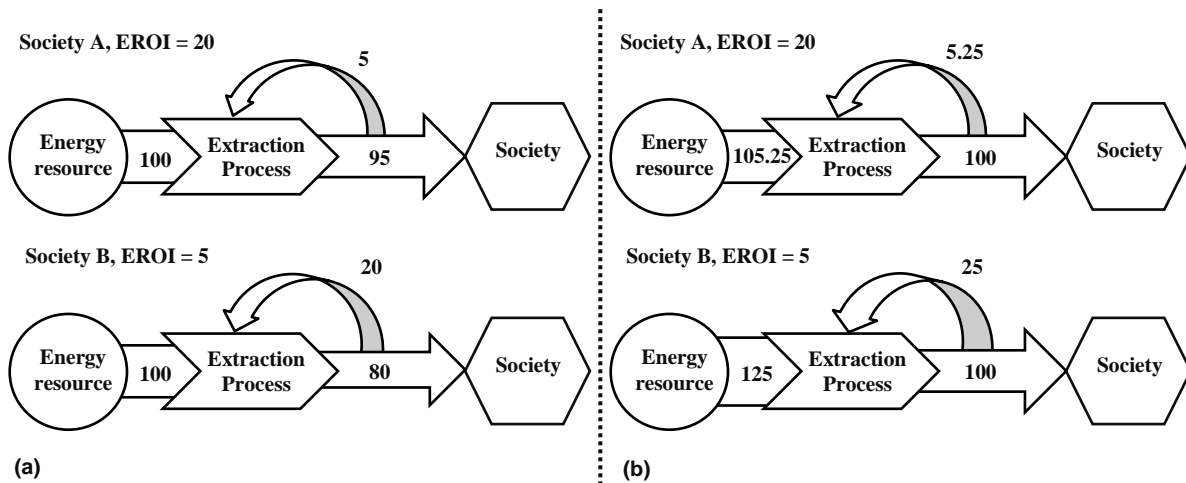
Society A, EROI = 20

5

Energy resource

100

Extraction Process

95

Society

Society B, EROI = 5

20

Energy resource

100

Extraction Process

80

Society

(a)

Society A, EROI = 20

5.25

Energy resource

105.25

Extraction Process

100

Society

Society B, EROI = 5

25

Energy resource

125

Extraction Process

100

Society

(b)